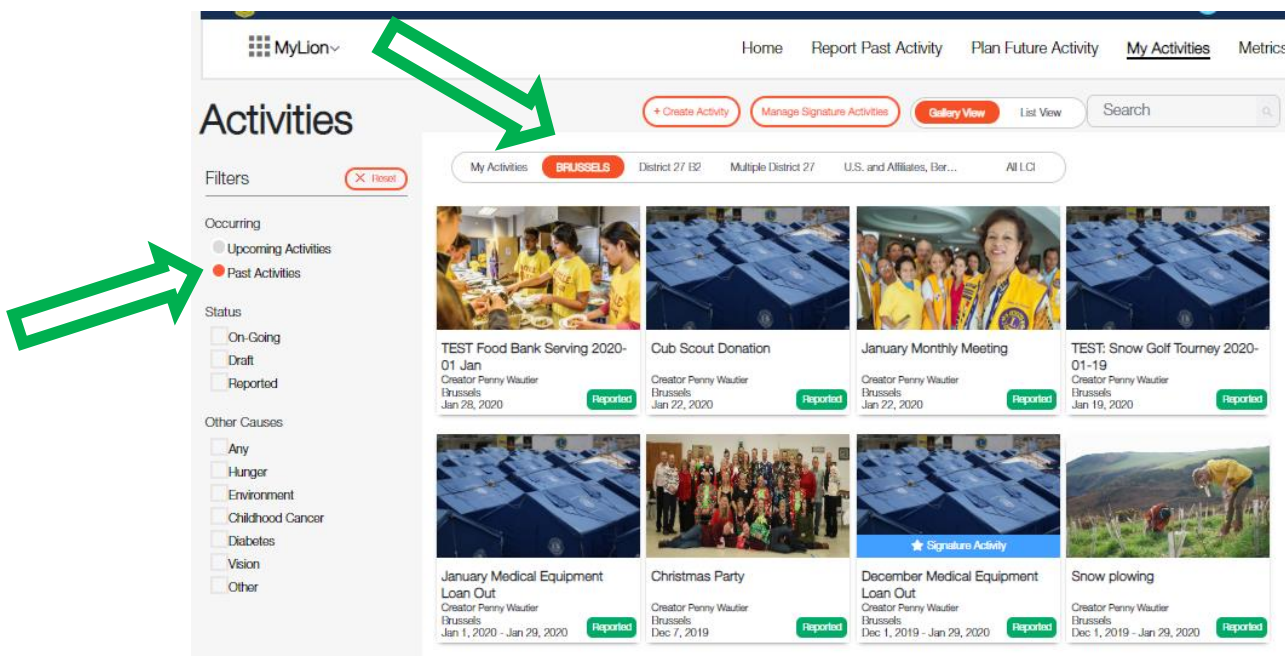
MyLion

Home Report Past Activity Plan Future Activity My Activities Metrics

Activities

+ Create Activity Manage Signature Activities Gallery View List View Search

Filters Reset

My Activities BRUSSELS District 27 B2 Multiple District 27 U.S. and Affiliates, Ber... All LCI

Occurring
Upcoming Activities
Past Activities

Status
On-Going
Draft
Reported

Other Causes
Any
Hunger
Environment
Childhood Cancer
Diabetes
Vision
Other

TEST Food Bank Serving 2020-01 Jan
Creator Penny Wautier
Brussels
Jan 28, 2020
Reported

Cub Scout Donation
Creator Penny Wautier
Brussels
Jan 22, 2020
Reported

January Monthly Meeting
Creator Penny Wautier
Brussels
Jan 22, 2020
Reported

TEST: Snow Golf Tourney 2020-01-19
Creator Penny Wautier
Brussels
Jan 19, 2020
Reported

January Medical Equipment Loan Out
Creator Penny Wautier
Brussels
Jan 1, 2020 - Jan 29, 2020
Reported

Christmas Party
Creator Penny Wautier
Brussels
Dec 7, 2019
Reported

Signature Activity
December Medical Equipment Loan Out
Creator Penny Wautier
Brussels
Dec 1, 2019 - Jan 29, 2020
Reported

Snow plowing
Creator Penny Wautier
Brussels
Dec 1, 2019 - Jan 29, 2020
Reported